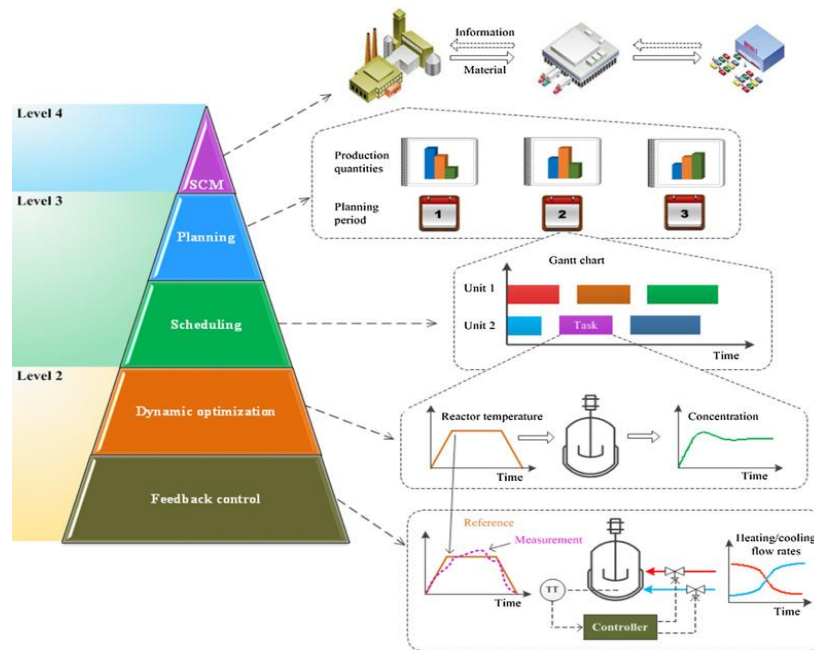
Information

Material

Level 4

SCM

Level 3

Planning

Production quantities

Planning period

1

2

3

Gantt chart

Unit 1

Unit 2

Task

Time

Scheduling

Level 2

Dynamic optimization

Reactor temperature

Time

Concentration

Time

Feedback control

Reference

Measurement

Time

TT

Controller

Heating/cooling flow rates

Time